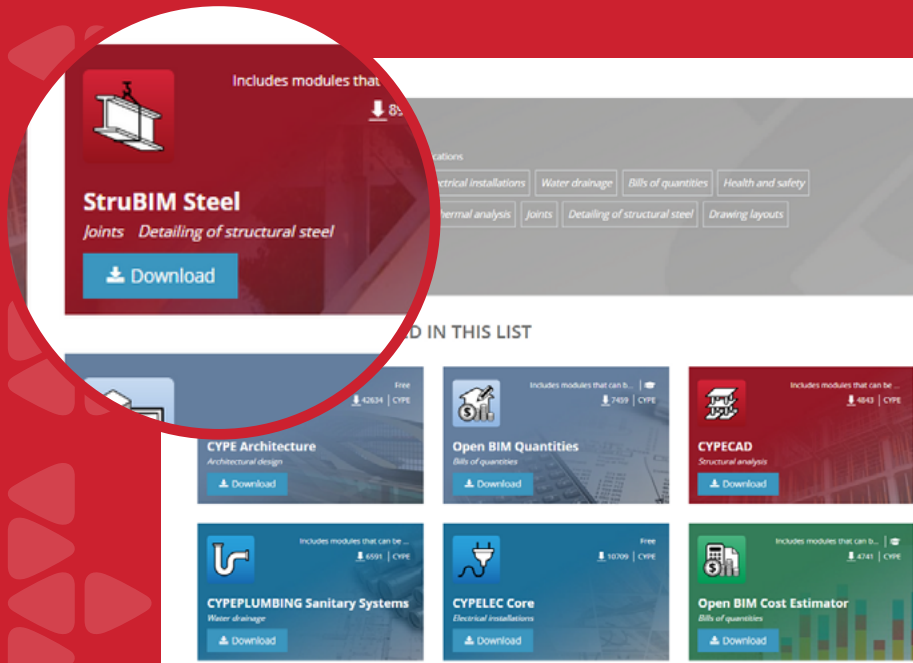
Includes modules that

StruBIM Steel

Joints Detailing of structural steel

Download

ications

ctrical installations Water drainage Bills of quantities Health and safety

hermal analysis Joints Detailing of structural steel Drawing layouts

D IN THIS LIST

Free

42634 | CYPE

CYPE Architecture

Architectural design

Download

Includes modules that can b...

7459 | CYPE

Open BIM Quantities

Bills of quantities

Download

Includes modules that can be ...

4843 | CYPE

CYPECAD

Structural analysis

Download

Includes modules that can be ...

6591 | CYPE

CYPEPLUMBING Sanitary Systems

Water drainage

Download

Free

10709 | CYPE

CYPELEC Core

Electrical installations

Download

Includes modules that can be ...

4741 | CYPE

Open BIM Cost Estimator

Bills of quantities

Download